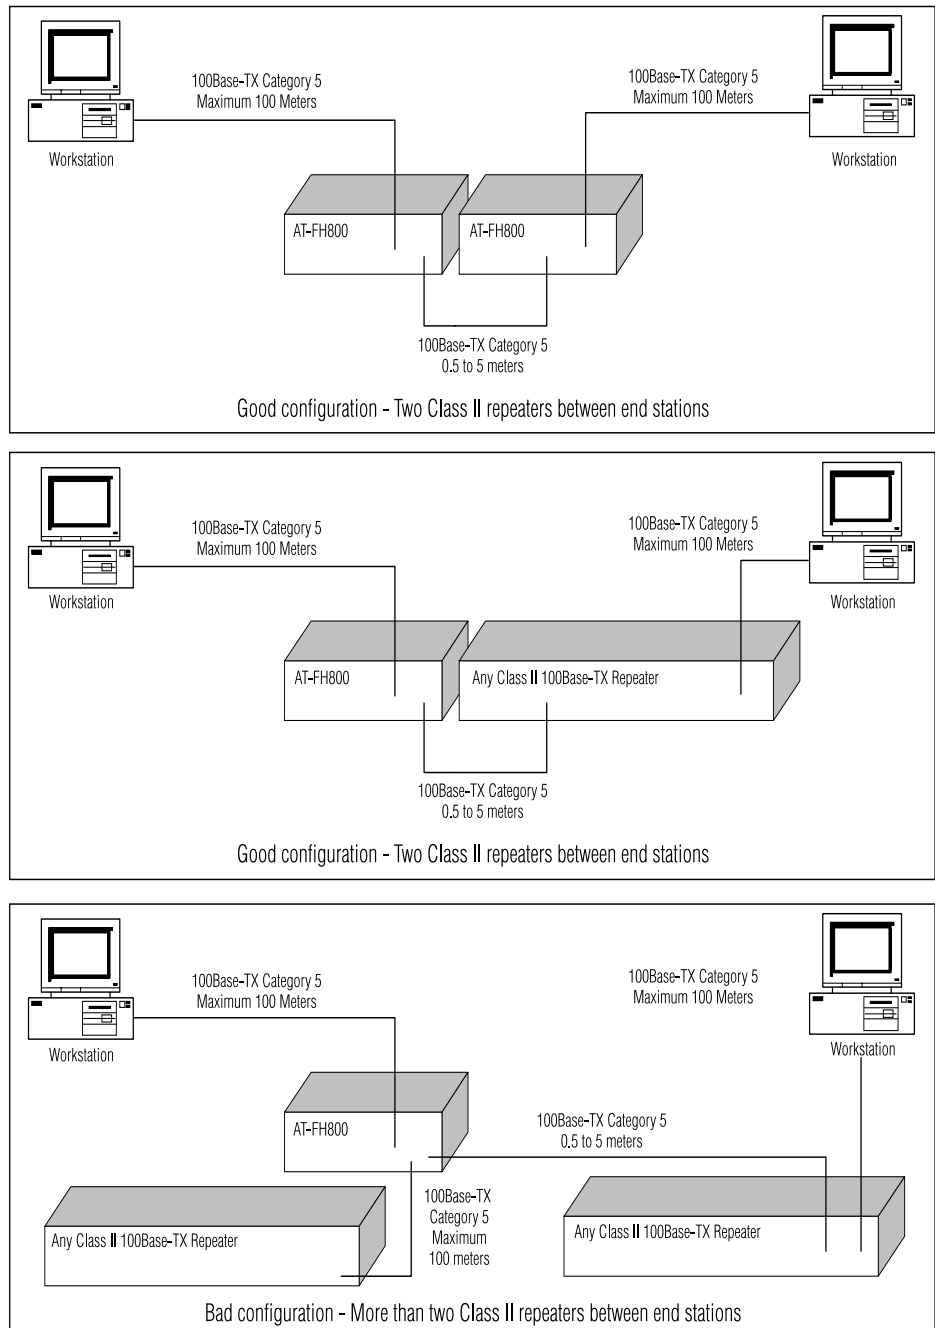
100Base-TX Category 5
Maximum 100 Meters

100Base-TX Category 5
Maximum 100 Meters

Workstation

Workstation

AT-FH800

AT-FH800

100Base-TX Category 5
0.5 to 5 meters

Good configuration - Two Class II repeaters between end stations

100Base-TX Category 5
Maximum 100 Meters

100Base-TX Category 5
Maximum 100 Meters

Workstation

Workstation

AT-FH800

Any Class II 100Base-TX Repeater

100Base-TX Category 5
0.5 to 5 meters

Good configuration - Two Class II repeaters between end stations

100Base-TX Category 5
Maximum 100 Meters

100Base-TX Category 5
Maximum 100 Meters

Workstation

Workstation

AT-FH800

100Base-TX Category 5
0.5 to 5 meters

100Base-TX
Category 5
Maximum
100 meters

Any Class II 100Base-TX Repeater

Any Class II 100Base-TX Repeater

Bad configuration - More than two Class II repeaters between end stations